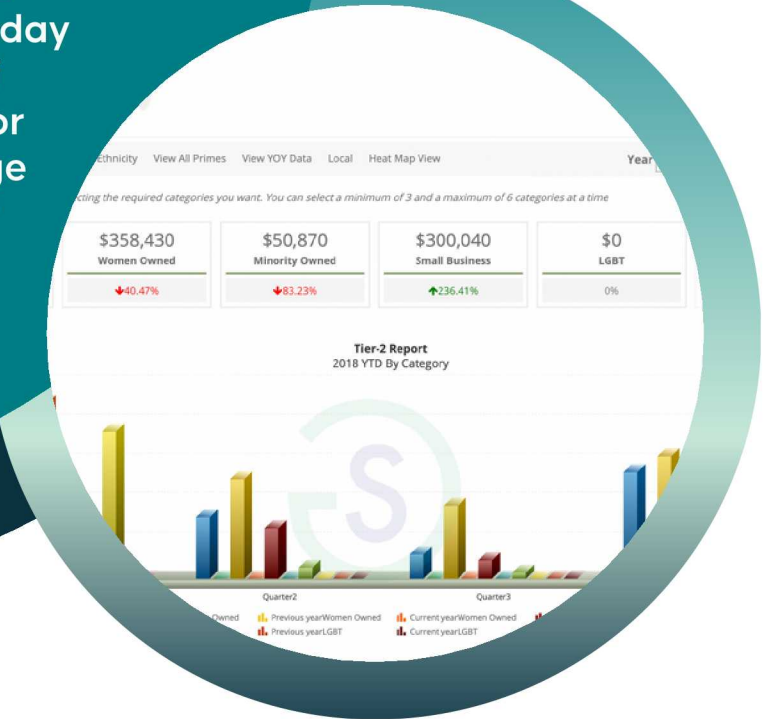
day
or
ge

Ethnicity View All Primes View YOY Data Local Heat Map View

Year

cting the required categories you want. You can select a minimum of 3 and a maximum of 6 categories at a time

$358,430
Women Owned
40.47%

$50,870
Minority Owned
83.23%

$300,040
Small Business
236.41%

$0
LGBT
0%

Tier-2 Report
2018 YTD By Category

Quarter2

Quarter3

Owned
Previous yearWomen Owned
Previous yearLGBT
Current yearWomen Owned
Current yearLGBT